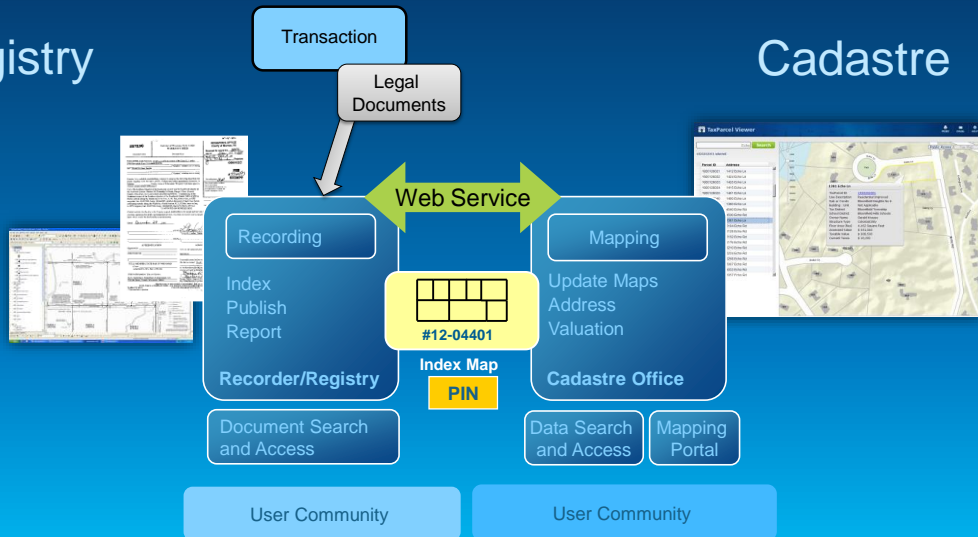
gistry

Transaction

Legal Documents

Cadastre

TaxParcel Viewer

Web Service

Recording

Index
Publish
Report

Recorder/Registry

#12-04401

Index Map

PIN

Mapping

Update Maps
Address
Valuation

Cadastre Office

Document Search and Access

Data Search and Access

Mapping Portal

User Community

User Community